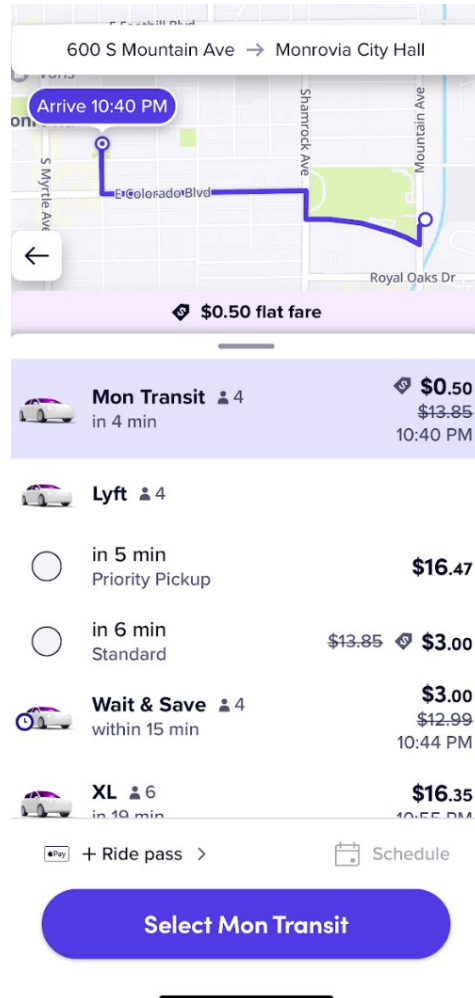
E Foothill Blvd

600 S Mountain Ave → Monrovia City Hall

Vons

Arrive 10:40 PM

S Myrtle Ave

E Colorado Blvd

Shamrock Ave

Mountain Ave

←

Royal Oaks Dr

$0.50 flat fare

Mon Transit 4
in 4 min
$0.50
~~$13.85~~
10:40 PM

Lyft 4

in 5 min
Priority Pickup
$16.47

in 6 min
Standard
~~$13.85~~ $3.00

Wait & Save 4
within 15 min
$3.00
~~$12.99~~
10:44 PM

XL 6
in 19 min
$16.35
10:55 PM

Pay + Ride pass >

Schedule

Select Mon Transit